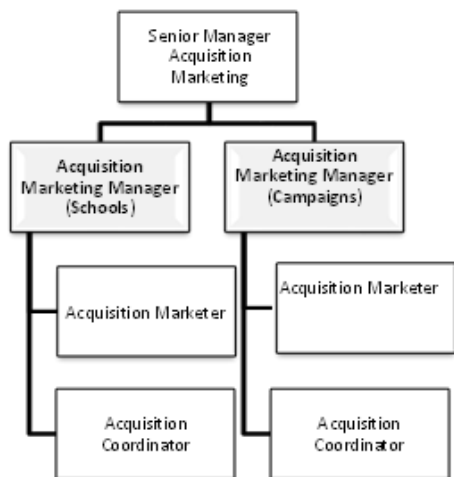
Senior Manager Acquisition Marketing

Acquisition Marketing Manager (Schools)

Acquisition Marketing Manager (Campaigns)

Acquisition Marketer

Acquisition Marketer

Acquisition Coordinator

Acquisition Coordinator